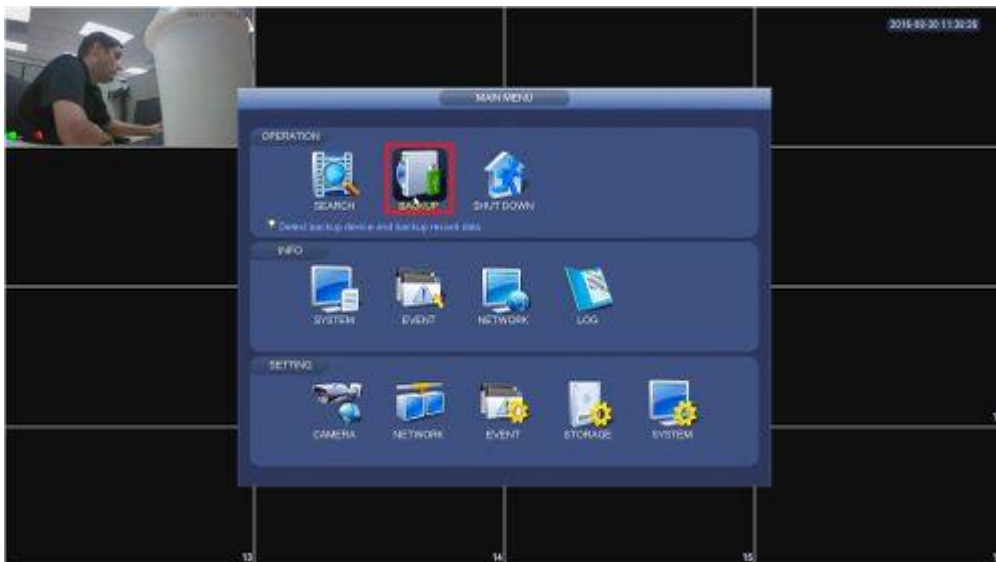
2016-03-30 11:30:26

MAIN MENU

OPERATION

SEARCH

BACKUP

SHUT DOWN

Detect backup device and backup record data

INFO

SYSTEM

EVENT

NETWORK

LOG

SETTING

CAMERA

NETWORK

EVENT

STORAGE

SYSTEM

13

14

15